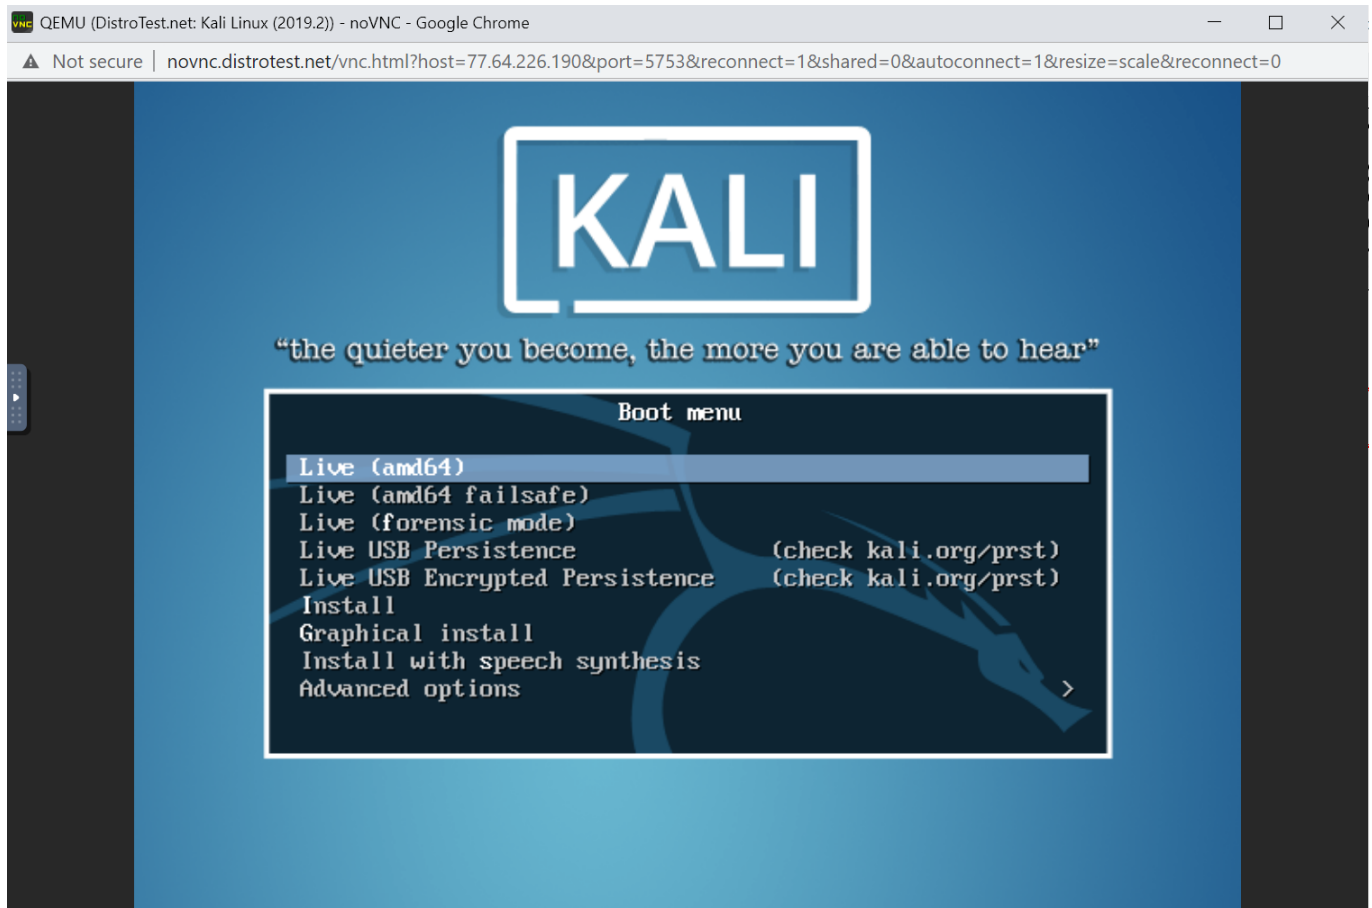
QEMU (DistroTest.net: Kali Linux (2019.2)) - noVNC - Google Chrome

Not secure | novnc.distrotest.net/vnc.html?host=77.64.226.190&port=5753&reconnect=1&shared=0&autoconnect=1&resize=scale&reconnect=0

KALI

“the quieter you become, the more you are able to hear”

Boot menu

Live (amd64)
Live (amd64 failsafe)
Live (forensic mode)
Live USB Persistence (check kali.org/prst)
Live USB Encrypted Persistence (check kali.org/prst)
Install
Graphical install
Install with speech synthesis
Advanced options >